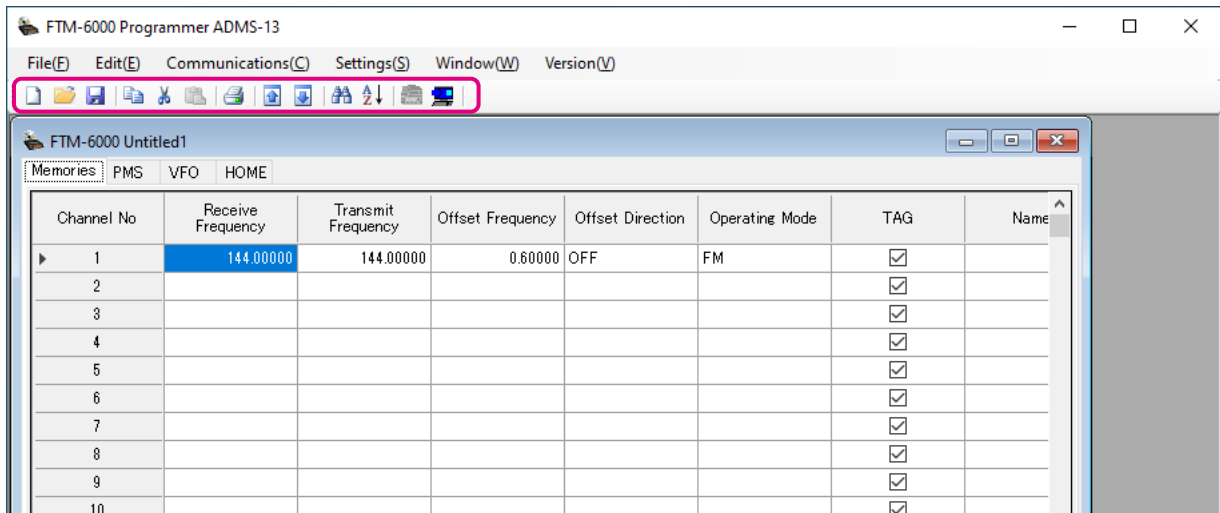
FTM-6000 Programmer ADMS-13

File(F) Edit(E) Communications(C) Settings(S) Window(W) Version(V)

FTM-6000 Untitled1

Memories PMS VFO HOME

| Channel No | Receive Frequency | Transmit Frequency | Offset Frequency | Offset Direction | Operating Mode | TAG | Name |
|---|---|---|---|---|---|---|---|
| 1 | 144.00000 | 144.00000 | 0.60000 | OFF | FM | ☑ | |
| 2 | | | | | | ☑ | |
| 3 | | | | | | ☑ | |
| 4 | | | | | | ☑ | |
| 5 | | | | | | ☑ | |
| 6 | | | | | | ☑ | |
| 7 | | | | | | ☑ | |
| 8 | | | | | | ☑ | |
| 9 | | | | | | ☑ | |
| 10 | | | | | | ☑ | |